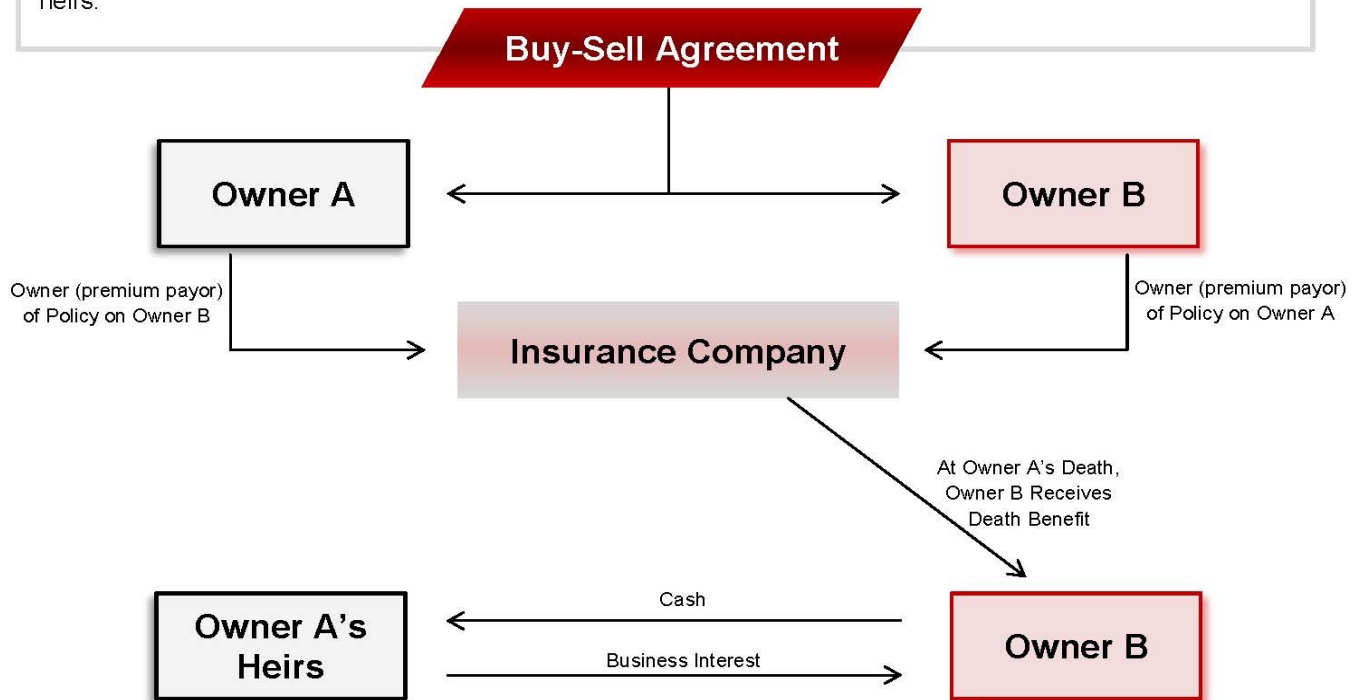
heirs.

Buy-Sell Agreement

Owner A

Owner B

Owner (premium payor) of Policy on Owner B

Insurance Company

Owner (premium payor) of Policy on Owner A

At Owner A's Death, Owner B Receives Death Benefit

Owner A's Heirs

Cash

Business Interest

Owner B